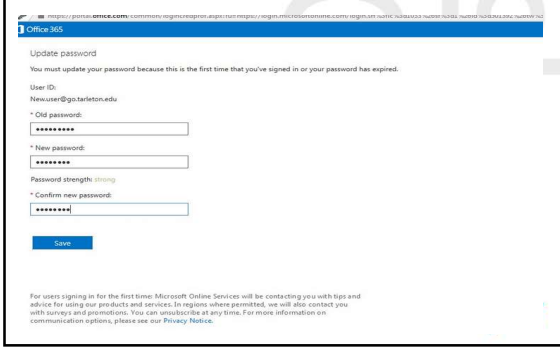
https://portal.office.com/common/loginredirect.aspx?ru=https://login.microsoftonline.com/login.srf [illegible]

Office 365

Update password

You must update your password because this is the first time that you've signed in or your password has expired.

User ID:
New.user@go.tarleton.edu

* Old password:

••••••••••

* New password:

••••••••

Password strength: strong

* Confirm new password:

••••••••

Save

For users signing in for the first time: Microsoft Online Services will be contacting you with tips and advice for using our products and services. In regions where permitted, we will also contact you with surveys and promotions. You can unsubscribe at any time. For more information on communication options, please see our Privacy Notice.